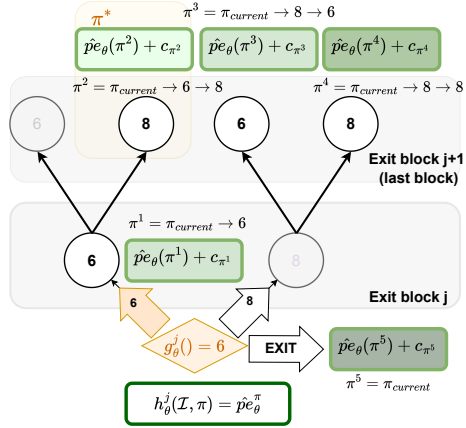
$\pi^*$

$\pi^3 = \pi_{current} \rightarrow 8 \rightarrow 6$

$\hat{pe}_\theta(\pi^2) + c_{\pi^2}$

$\hat{pe}_\theta(\pi^3) + c_{\pi^3}$

$\hat{pe}_\theta(\pi^4) + c_{\pi^4}$

$\pi^2 = \pi_{current} \rightarrow 6 \rightarrow 8$

$\pi^4 = \pi_{current} \rightarrow 8 \rightarrow 8$

6

8

6

8

Exit block j+1 (last block)

$\pi^1 = \pi_{current} \rightarrow 6$

6

$\hat{pe}_\theta(\pi^1) + c_{\pi^1}$

8

Exit block j

6

8

$g_\theta^j() = 6$

EXIT

$\hat{pe}_\theta(\pi^5) + c_{\pi^5}$

$\pi^5 = \pi_{current}$

$h_\theta^j(\mathcal{I}, \pi) = \hat{pe}_\theta^\pi$